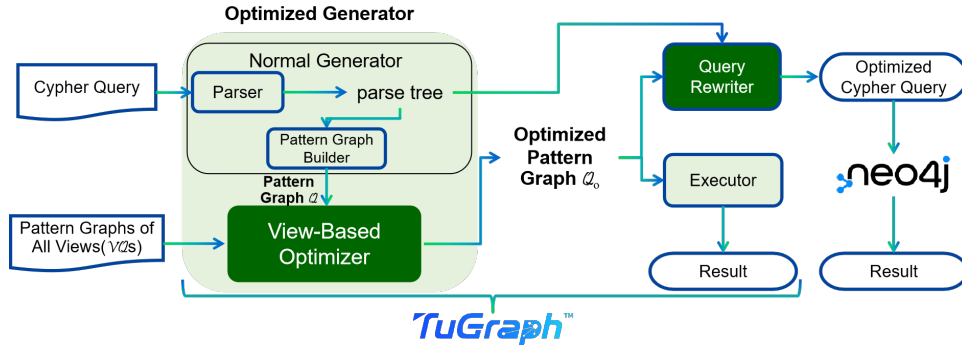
Optimized Generator

Normal Generator

Cypher Query

Parser

parse tree

Pattern Graph Builder

Pattern Graph $\mathcal{Q}$

Pattern Graphs of All Views( $\mathcal{VQ}$s)

View-Based Optimizer

Optimized Pattern Graph $\mathcal{Q}_o$

Query Rewriter

Executor

Result

Optimized Cypher Query

neo4j

Result

TuGraph™